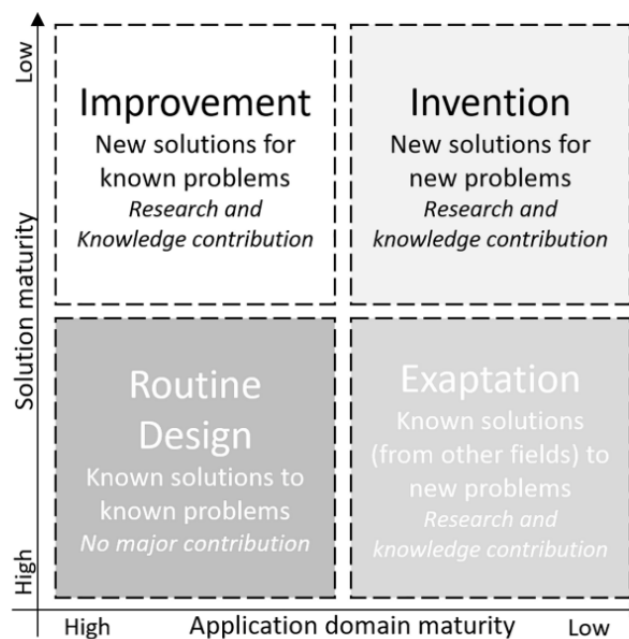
Low

Solution maturity

High

Improvement
New solutions for known problems
*Research and Knowledge contribution*

Invention
New solutions for new problems
*Research and knowledge contribution*

Routine Design
Known solutions to known problems
*No major contribution*

Exaptation
Known solutions (from other fields) to new problems
*Research and knowledge contribution*

High Application domain maturity Low